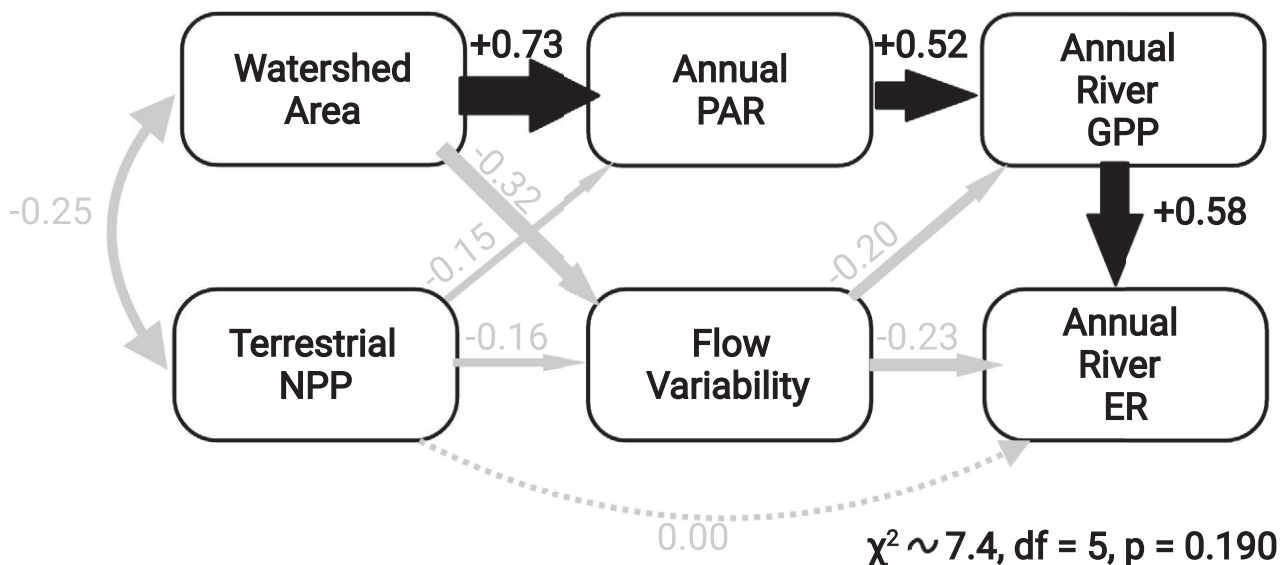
Watershed Area

+0.73

Annual PAR

+0.52

Annual River GPP

-0.25

-0.32

-0.15

-0.20

+0.58

Terrestrial NPP

-0.16

Flow Variability

-0.23

Annual River ER

0.00

$\chi^2 \sim 7.4$, df = 5, p = 0.190